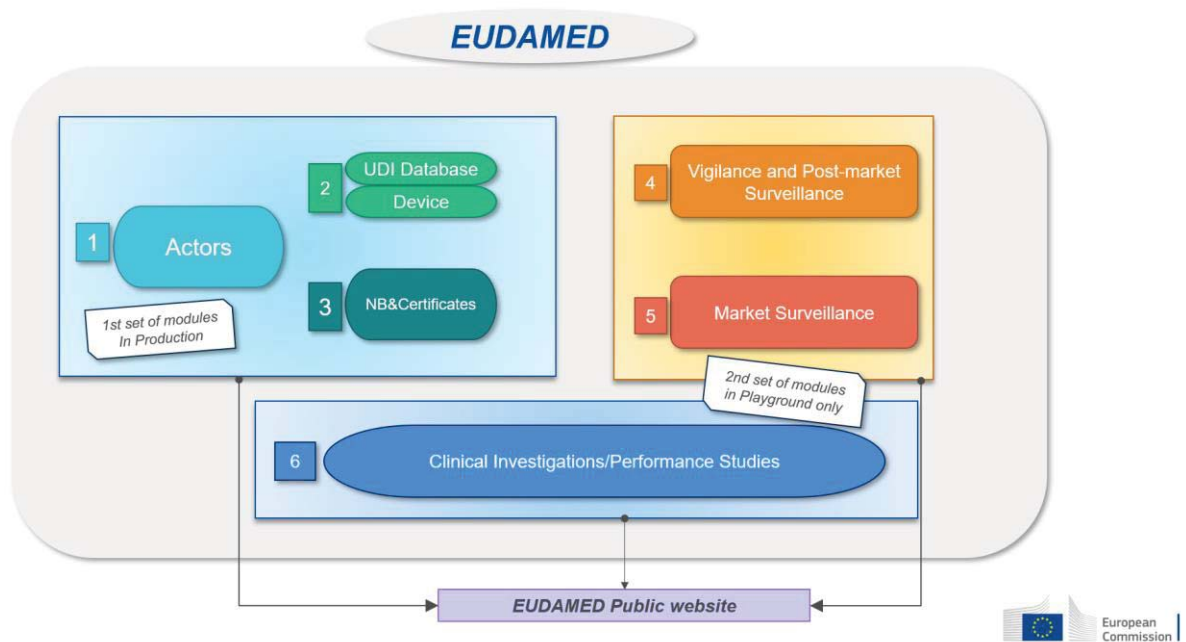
EUDAMED

1 Actors

2 UDI Database

Device

3 NB&Certificates

1st set of modules In Production

4 Vigilance and Post-market Surveillance

5 Market Surveillance

2nd set of modules in Playground only

6 Clinical Investigations/Performance Studies

EUDAMED Public website

European Commission